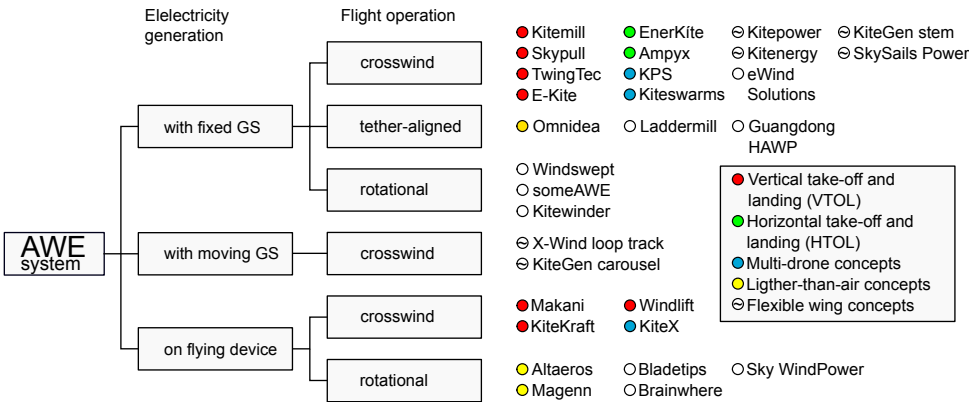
Elelectricity generation

Flight operation

AWE system

with fixed GS

with moving GS

on flying device

crosswind

tether-aligned

rotational

crosswind

crosswind

rotational

Kitemill
Skypull
TwingTec
E-Kite

EnerKíte
Ampyx
KPS
Kiteswarms

⊖ Kitepower
⊖ Kitenergy
○ eWind Solutions

⊖ KiteGen stem
⊖ SkySails Power

Omnidea

○ Laddermill

○ Guangdong HAWP

○ Windswept
○ someAWE
○ Kitewinder

⊖ X-Wind loop track
⊖ KiteGen carousel

Makani
KiteKraft

Windlift
KiteX

Altaeros
Magenn

○ Bladetips
○ Brainwhere

○ Sky WindPower

Vertical take-off and landing (VTOL)
Horizontal take-off and landing (HTOL)
Multi-drone concepts
Ligther-than-air concepts
⊖ Flexible wing concepts